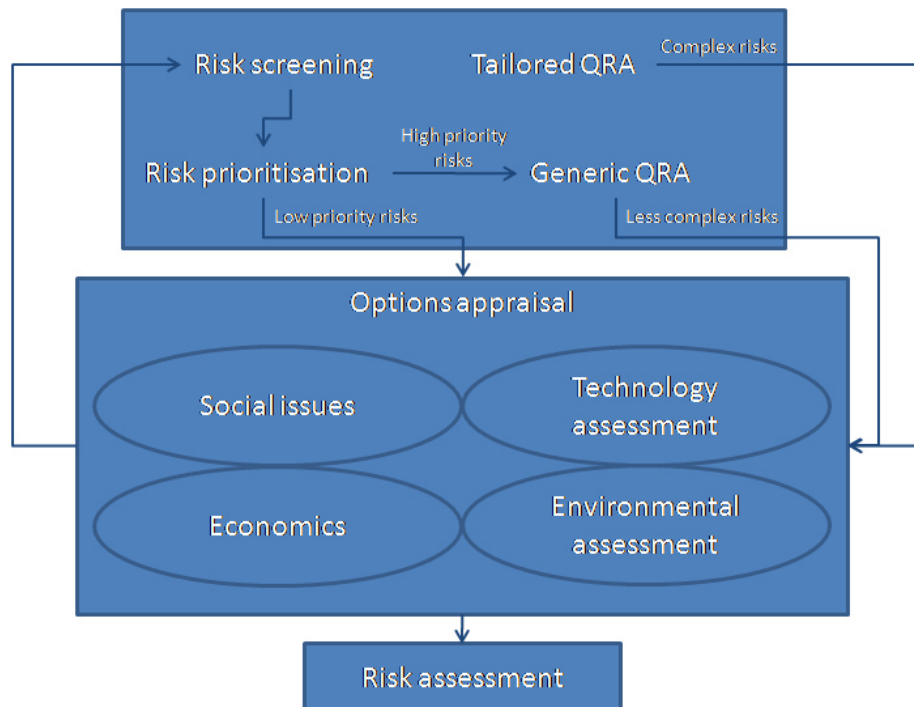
Risk screening

Tailored QRA

Complex risks

High priority risks

Risk prioritisation

Generic QRA

Low priority risks

Less complex risks

Options appraisal

Social issues

Technology assessment

Economics

Environmental assessment

Risk assessment